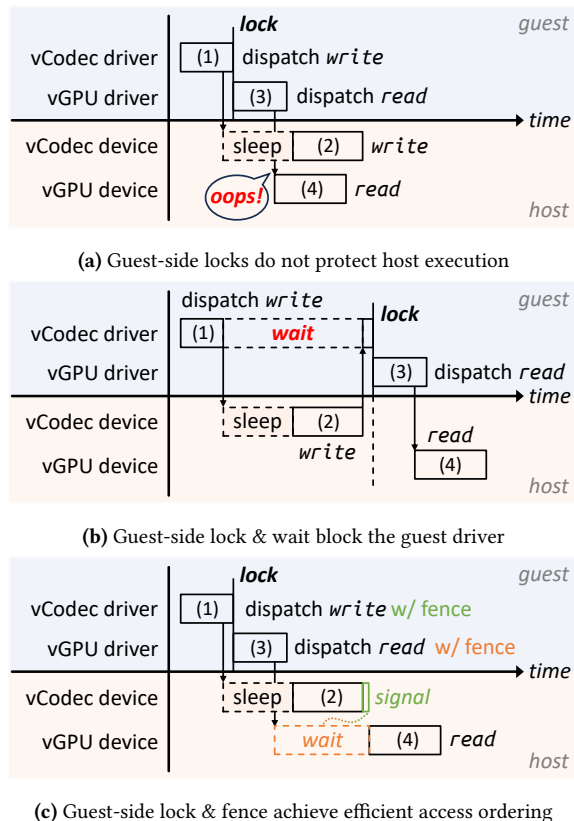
lock
guest
vCodec driver
(1)
dispatch write
vGPU driver
(3)
dispatch read
time
vCodec device
sleep
(2)
write
vGPU device
oops!
(4)
read
host

(a) Guest-side locks do not protect host execution

dispatch write
guest
lock
vCodec driver
(1)
wait
vGPU driver
(3)
dispatch read
time
vCodec device
sleep
(2)
read
vGPU device
write
(4)
host

(b) Guest-side lock & wait block the guest driver

lock
guest
vCodec driver
(1)
dispatch write w/ fence
vGPU driver
(3)
dispatch read w/ fence
time
vCodec device
sleep
(2)
signal
vGPU device
wait
(4)
read
host

(c) Guest-side lock & fence achieve efficient access ordering